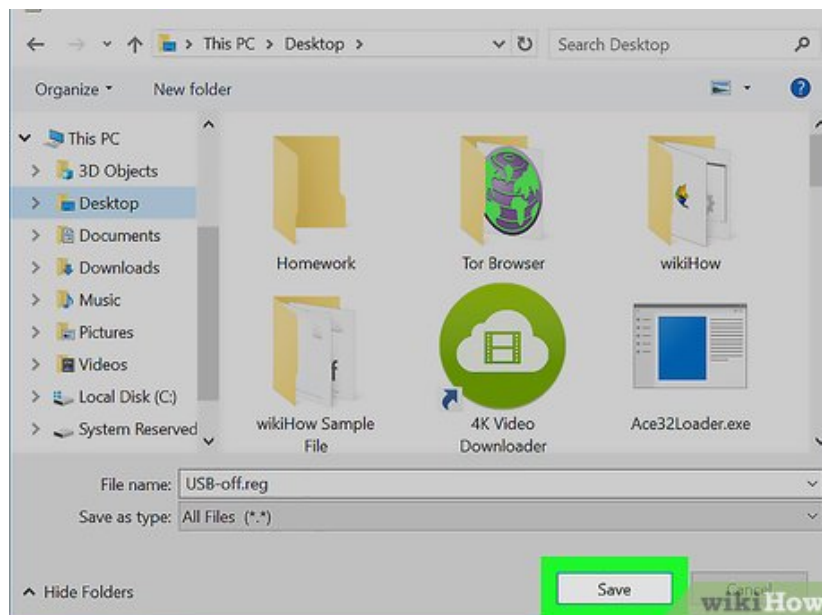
> This PC > Desktop >

Search Desktop

Organize ▾ New folder

This PC
3D Objects
Desktop
Documents
Downloads
Music
Pictures
Videos
Local Disk (C:)
System Reserved

Homework
Tor Browser
wikiHow
wikiHow Sample File
4K Video Downloader
Ace32Loader.exe

File name: USB-off.reg
Save as type: All Files (*.*)

Hide Folders

Save
Cancel

wikiHow